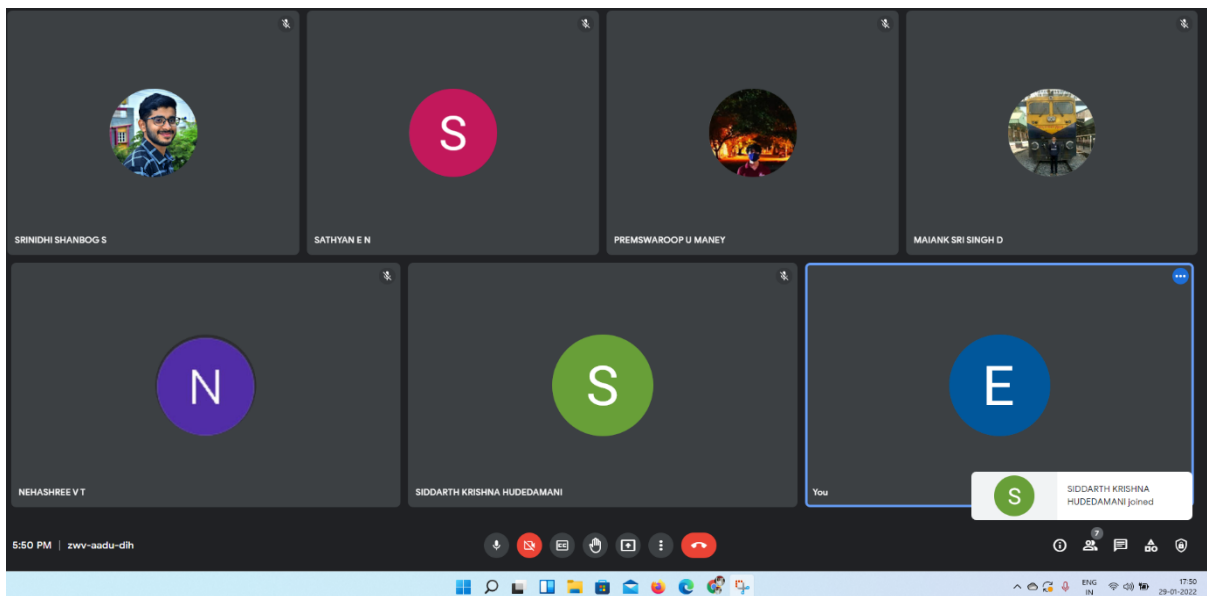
S

SRINIDHI SHANBOG S

SATHYAN E N

PREMSWAROOP U MANEY

MAIANK SRI SINGH D

N

NEHASHREE V T

S

SIDDARTH KRISHNA HUDEDAMANI

E

You

S

SIDDARTH KRISHNA HUDEDAMANI joined

5:50 PM | zwv-aadu-dih

7

ENG IN

17:50 29-01-2022